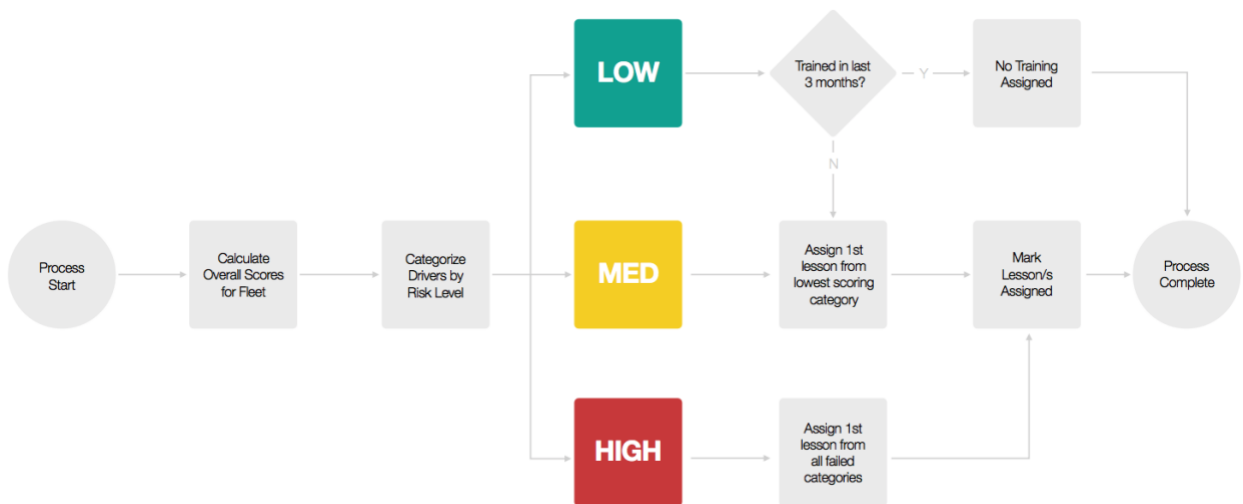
Process Start

Calculate Overall Scores for Fleet

Categorize Drivers by Risk Level

LOW

Trained in last 3 months?

Y

No Training Assigned

N

MED

Assign 1st lesson from lowest scoring category

Mark Lesson/s Assigned

Process Complete

HIGH

Assign 1st lesson from all failed categories